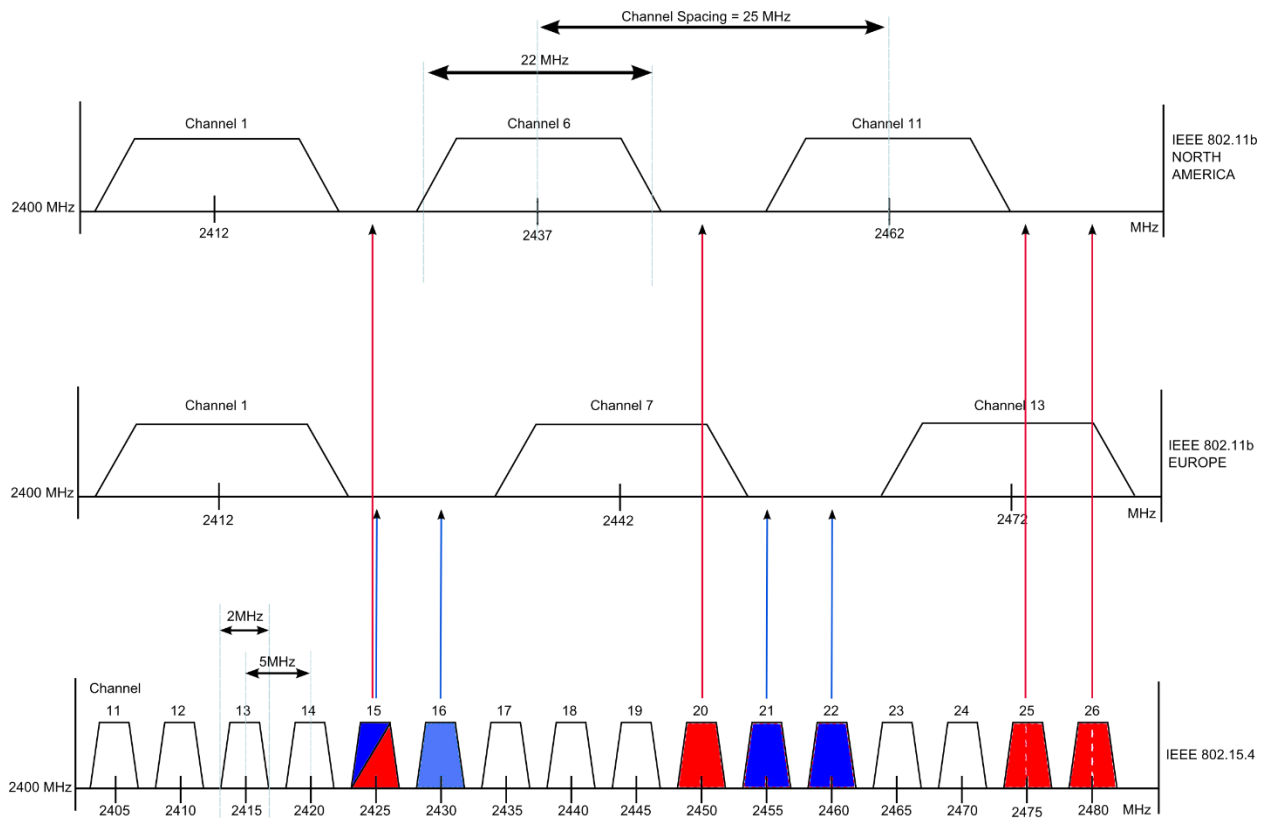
Channel Spacing = 25 MHz

22 MHz

Channel 1
Channel 6
Channel 11

IEEE 802.11b NORTH AMERICA

2400 MHz
2412
2437
2462
MHz

Channel 1
Channel 7
Channel 13

IEEE 802.11b EUROPE

2400 MHz
2412
2442
2472
MHz

2MHz
5MHz

Channel
11 12 13 14 15 16 17 18 19 20 21 22 23 24 25 26

IEEE 802.15.4

2400 MHz
2405 2410 2415 2420 2425 2430 2435 2440 2445 2450 2455 2460 2465 2470 2475 2480 MHz